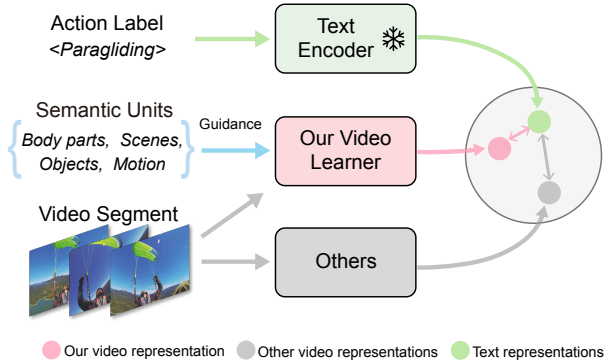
Action Label
<*Paragliding*>

Text Encoder ❄

Semantic Units
{*Body parts, Scenes, Objects, Motion*}

Guidance

Our Video Learner

Video Segment

Others

Our video representation
Other video representations
Text representations